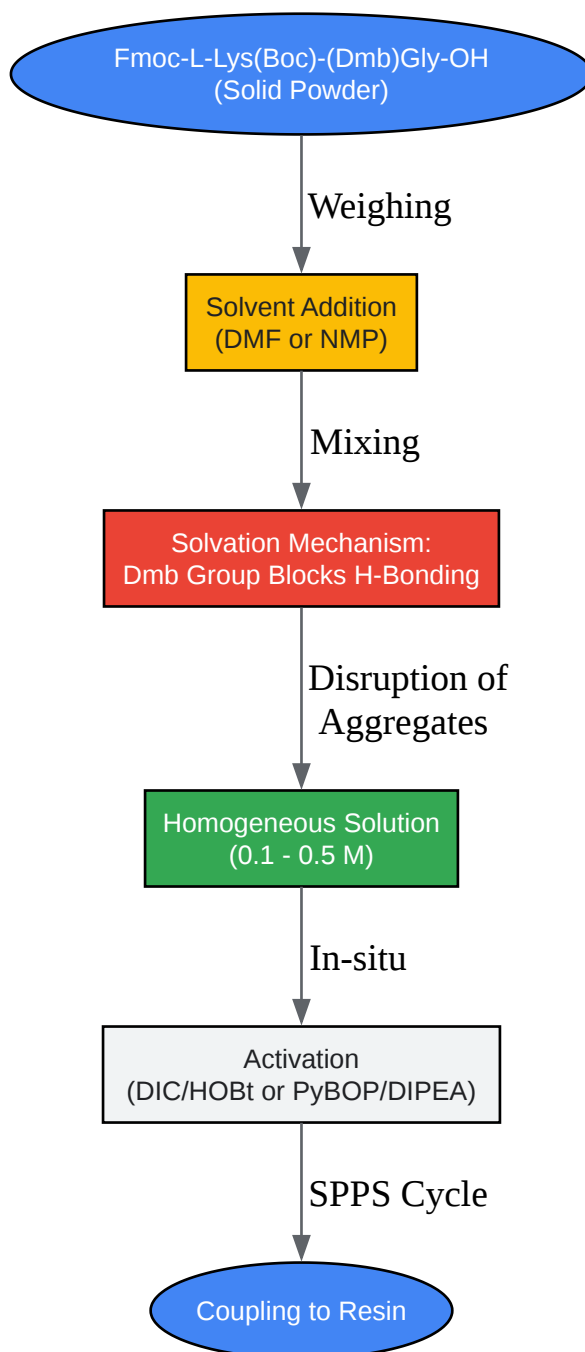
Fmoc-L-Lys(Boc)-(Dmb)Gly-OH
(Solid Powder)

Weighing

Solvent Addition
(DMF or NMP)

Mixing

Solvation Mechanism:
Dmb Group Blocks H-Bonding

Disruption of Aggregates

Homogeneous Solution
(0.1 - 0.5 M)

In-situ

Activation
(DIC/HOBt or PyBOP/DIPEA)

SPPS Cycle

Coupling to Resin